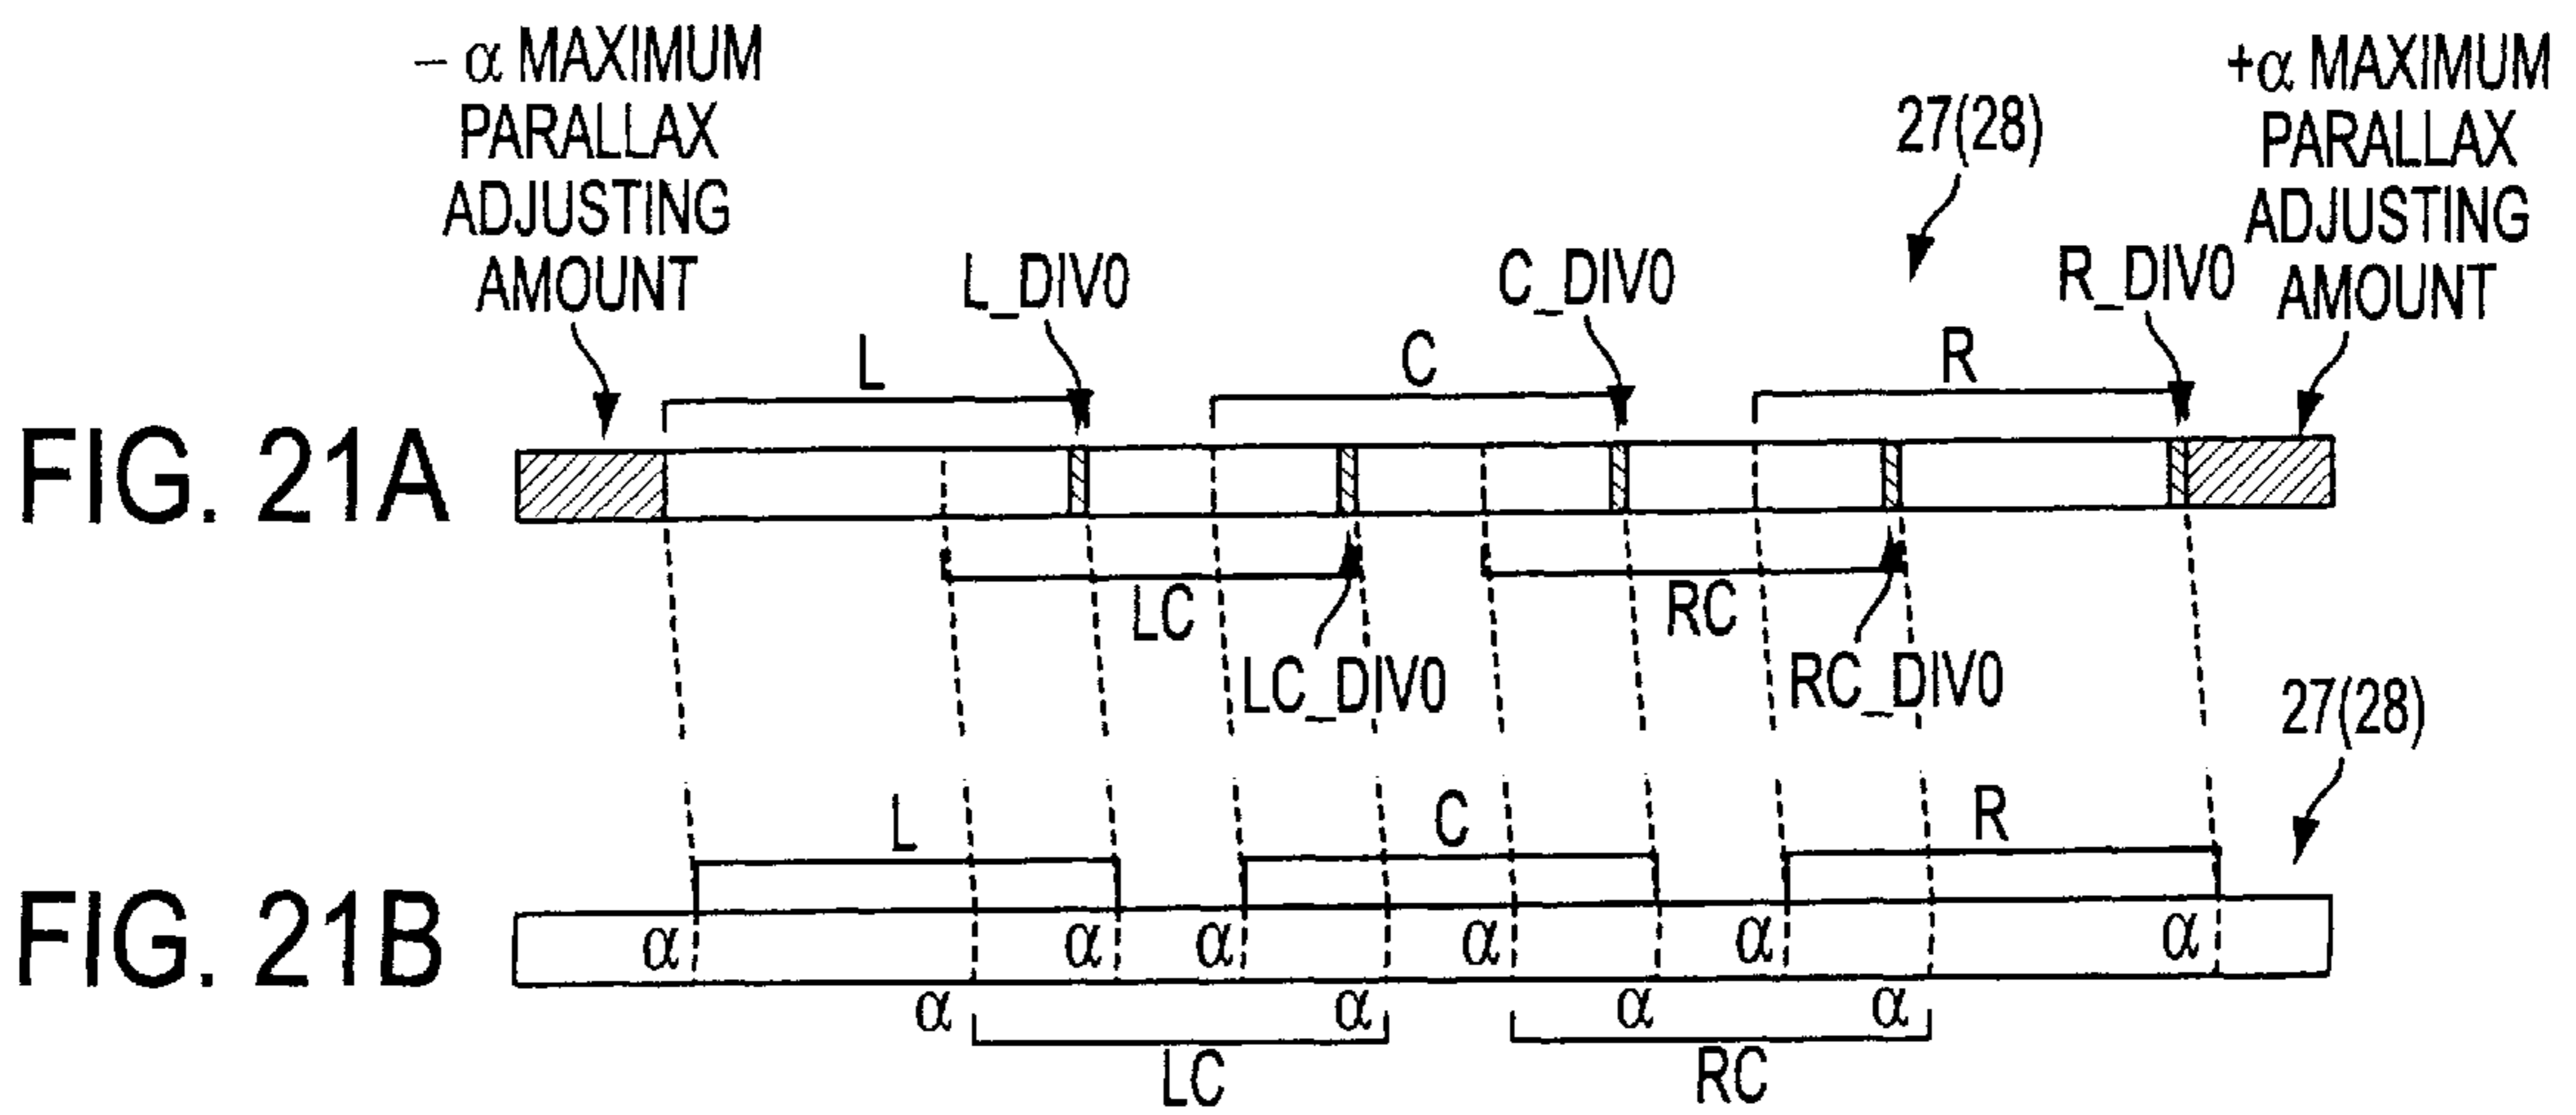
$-\alpha$ MAXIMUM PARALLAX ADJUSTING AMOUNT

27(28)

$+\alpha$ MAXIMUM PARALLAX ADJUSTING AMOUNT

L_DIV0

C_DIV0

R_DIV0

L

C

R

FIG. 21A

LC

RC

LC_DIV0

RC_DIV0

27(28)

L

C

R

FIG. 21B

$\alpha$ $\alpha$ $\alpha$ $\alpha$ $\alpha$ $\alpha$

$\alpha$ $\alpha$ $\alpha$ $\alpha$

LC

RC